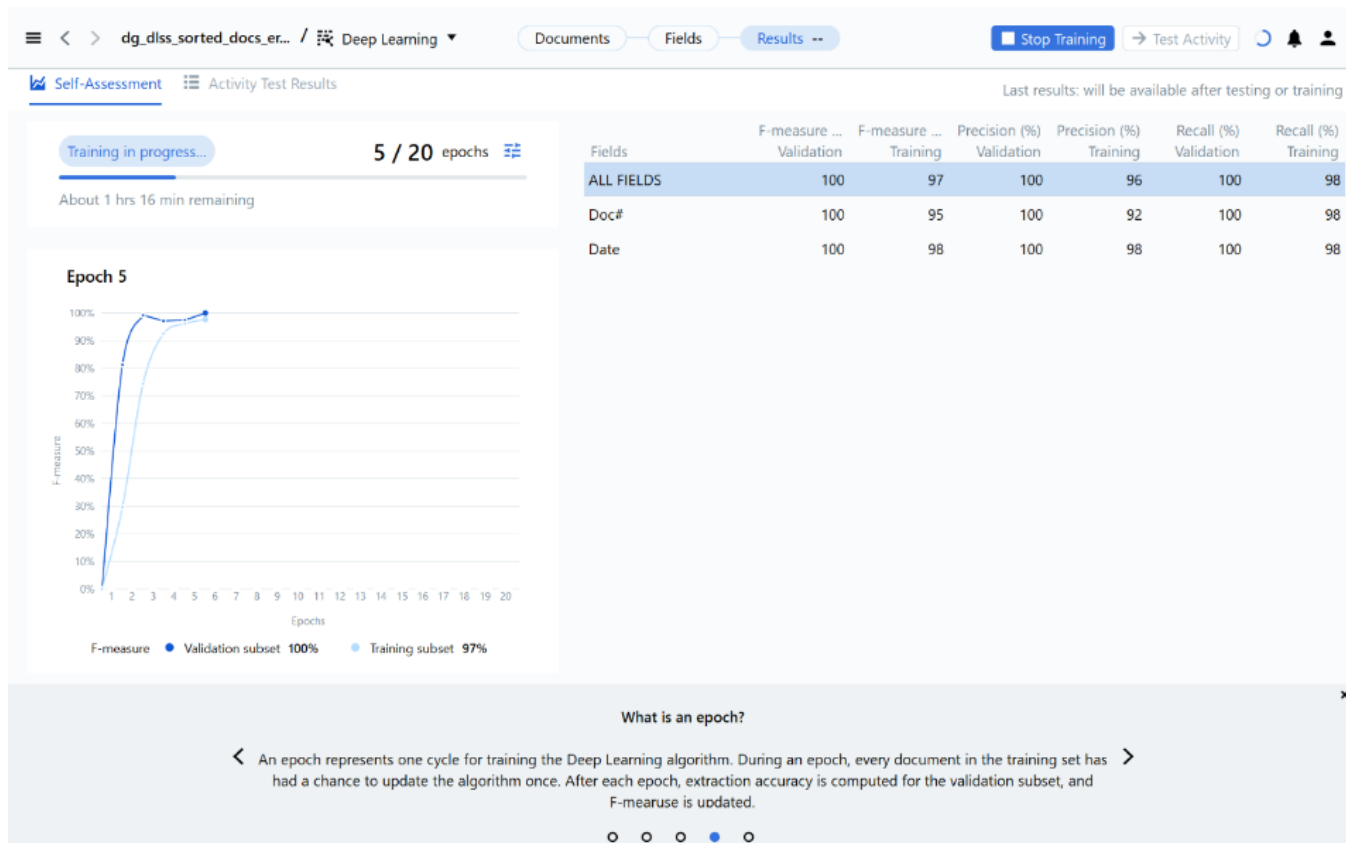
dg_dlss_sorted_docs_er... / Deep Learning

Documents Fields Results --

Stop Training → Test Activity

Self-Assessment Activity Test Results

Last results: will be available after testing or training

Training in progress...

5 / 20 epochs

About 1 hrs 16 min remaining

Epoch 5

100%
90%
80%
70%
60%
50%
40%
30%
20%
10%
0%

F-measure

1 2 3 4 5 6 7 8 9 10 11 12 13 14 15 16 17 18 19 20

Epochs

F-measure Validation subset 100% Training subset 97%

| Fields | F-measure ... Validation | F-measure ... Training | Precision (%) Validation | Precision (%) Training | Recall (%) Validation | Recall (%) Training |
|---|---|---|---|---|---|---|
| ALL FIELDS | 100 | 97 | 100 | 96 | 100 | 98 |
| Doc# | 100 | 95 | 100 | 92 | 100 | 98 |
| Date | 100 | 98 | 100 | 98 | 100 | 98 |

What is an epoch?

An epoch represents one cycle for training the Deep Learning algorithm. During an epoch, every document in the training set has had a chance to update the algorithm once. After each epoch, extraction accuracy is computed for the validation subset, and F-mearuse is updated.